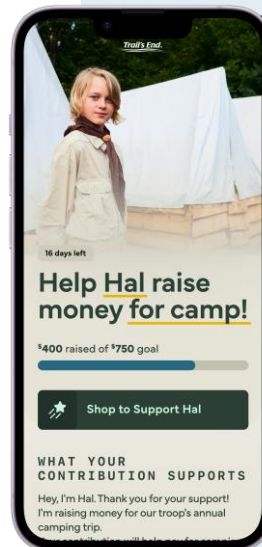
Trail's End.

16 days left

Help Hal raise money for camp!

$400 raised of $750 goal

Shop to Support Hal

WHAT YOUR CONTRIBUTION SUPPORTS

Hey, I'm Hal. Thank you for your support! I'm raising money for our troop's annual camping trip.

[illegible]